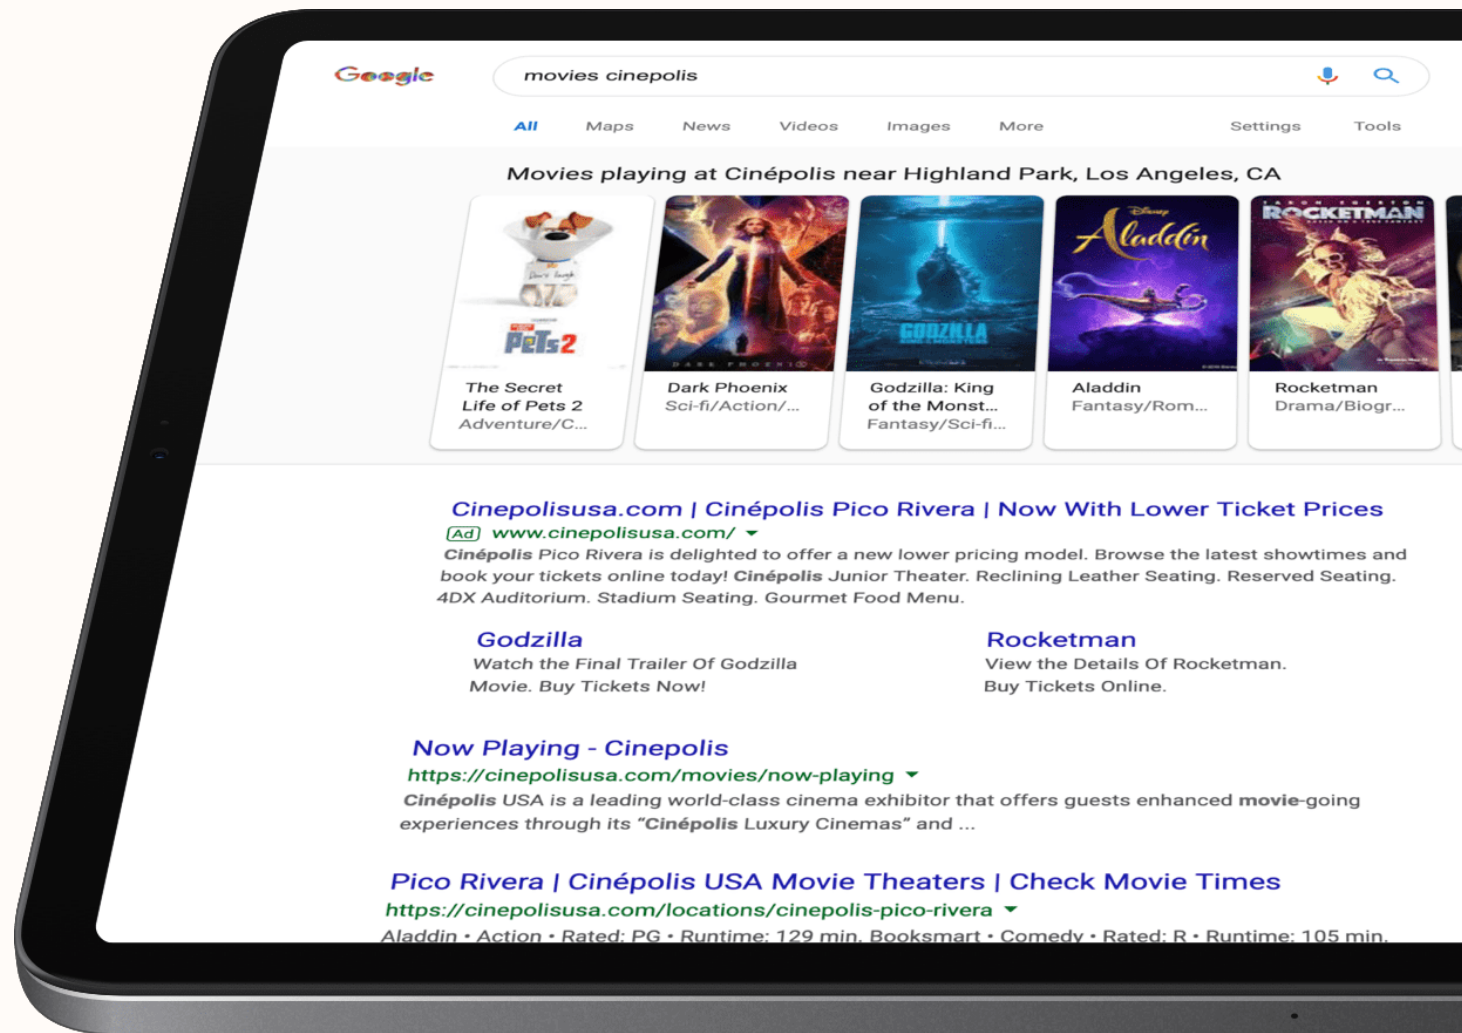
Google

movies cinepolis

All Maps News Videos Images More Settings Tools

Movies playing at Cinépolis near Highland Park, Los Angeles, CA

PETS 2

The Secret Life of Pets 2
Adventure/C...

DARK PHOENIX

Dark Phoenix
Sci-fi/Action/...

GODZILLA

Godzilla: King of the Monst...
Fantasy/Sci-fi...

Disney Aladdin

Aladdin
Fantasy/Rom...

ROCKETMAN

Rocketman
Drama/Biogr...

Cinepolisusa.com | Cinépolis Pico Rivera | Now With Lower Ticket Prices
Ad www.cinepolisusa.com/
Cinépolis Pico Rivera is delighted to offer a new lower pricing model. Browse the latest showtimes and book your tickets online today! Cinépolis Junior Theater. Reclining Leather Seating. Reserved Seating. 4DX Auditorium. Stadium Seating. Gourmet Food Menu.

Godzilla
Watch the Final Trailer Of Godzilla Movie. Buy Tickets Now!

Rocketman
View the Details Of Rocketman. Buy Tickets Online.

Now Playing - Cinepolis
https://cinepolisusa.com/movies/now-playing
Cinépolis USA is a leading world-class cinema exhibitor that offers guests enhanced movie-going experiences through its "Cinépolis Luxury Cinemas" and ...

Pico Rivera | Cinépolis USA Movie Theaters | Check Movie Times
https://cinepolisusa.com/locations/cinepolis-pico-rivera
Aladdin • Action • Rated: PG • Runtime: 129 min. Booksmart • Comedy • Rated: R • Runtime: 105 min.